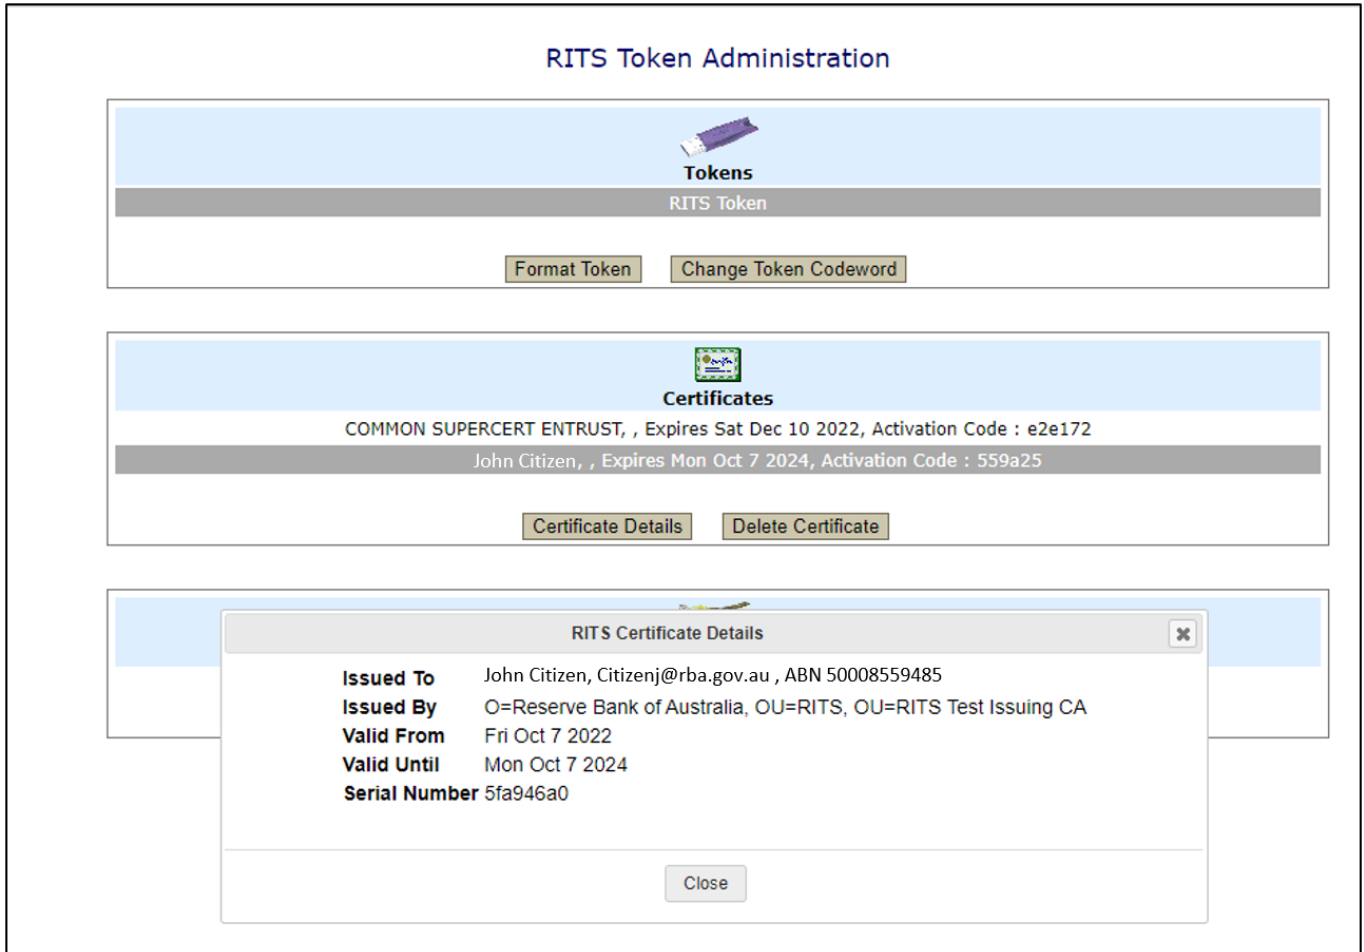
RITS Token Administration

Tokens

RITS Token

Format Token Change Token Codeword

Certificates

COMMON SUPERCERT ENTRUST, , Expires Sat Dec 10 2022, Activation Code : e2e172

John Citizen, , Expires Mon Oct 7 2024, Activation Code : 559a25

Certificate Details Delete Certificate

RITS Certificate Details

| | |
|---|---|
| Issued To | John Citizen, Citizenj@rba.gov.au , ABN 50008559485 |
| Issued By | O=Reserve Bank of Australia, OU=RITS, OU=RITS Test Issuing CA |
| Valid From | Fri Oct 7 2022 |
| Valid Until | Mon Oct 7 2024 |
| Serial Number | 5fa946a0 |

Close